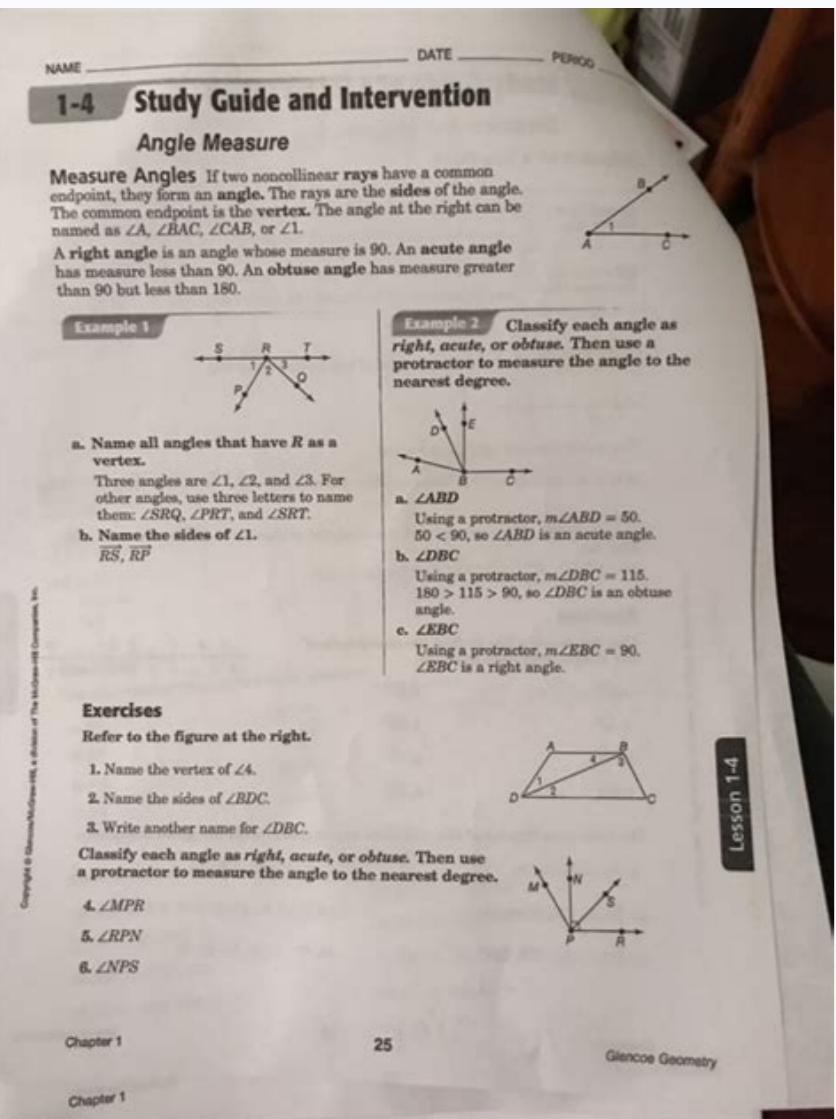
NAME DATE PERIOD

1-4 Study Guide and Intervention

Angle Measure

Measure Angles If two noncollinear rays have a common endpoint, they form an angle. The rays are the sides of the angle. The common endpoint is the vertex. The angle at the right can be named as $\angle A$, $\angle BAC$, $\angle CAB$, or $\angle 1$.

A right angle is an angle whose measure is 90. An acute angle has measure less than 90. An obtuse angle has measure greater than 90 but less than 180.

B A C 1

Example 1

S R T P Q 1 2 3

a. Name all angles that have R as a vertex.

Three angles are $\angle 1$, $\angle 2$, and $\angle 3$. For other angles, use three letters to name them: $\angle SRQ$, $\angle PRT$, and $\angle SRT$.

b. Name the sides of $\angle 1$.

$\overrightarrow{RS}$, $\overrightarrow{RP}$

Example 2 Classify each angle as right, acute, or obtuse. Then use a protractor to measure the angle to the nearest degree.

D E A B C

a. $\angle ABD$

Using a protractor, $m\angle ABD = 50$. $50 < 90$, so $\angle ABD$ is an acute angle.

b. $\angle DBC$

Using a protractor, $m\angle DBC = 115$. $180 > 115 > 90$, so $\angle DBC$ is an obtuse angle.

c. $\angle EBC$

Using a protractor, $m\angle EBC = 90$. $\angle EBC$ is a right angle.

Exercises

Refer to the figure at the right.

1. Name the vertex of $\angle 4$.

2. Name the sides of $\angle BDC$.

3. Write another name for $\angle DBC$.

A B D C 1 2 3 4

Classify each angle as right, acute, or obtuse. Then use a protractor to measure the angle to the nearest degree.

4. $\angle MPR$

5. $\angle RPN$

6. $\angle NPS$

M N S P R

Lesson 1-4

Copyright © Glencoe/McGraw-Hill, a division of The McGraw-Hill Companies, Inc.

Chapter 1 25 Glencoe Geometry

Chapter 1